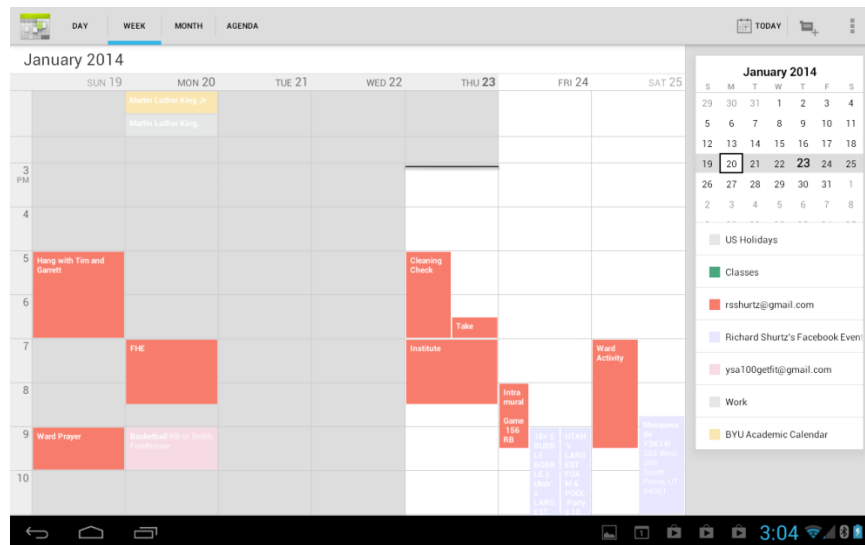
DAY WEEK MONTH AGENDA

TODAY

January 2014

SUN 19 MON 20 TUE 21 WED 22 THU 23 FRI 24 SAT 25

Martin Luther King Jr

Martin Luther King,

3 PM

4

5

6

7

8

9

10

Hang with Tim and Garrett

Cleaning Check

Take

FHE

Institute

Ward Activity

Intra mural Game 156 RB

Ward Prayer

Basketball RB or Smith Fieldhouse

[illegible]

January 2014

| S | M | T | W | T | F | S |
|---|---|---|---|---|---|---|
| 29 | 30 | 31 | 1 | 2 | 3 | 4 |
| 5 | 6 | 7 | 8 | 9 | 10 | 11 |
| 12 | 13 | 14 | 15 | 16 | 17 | 18 |
| 19 | 20 | 21 | 22 | 23 | 24 | 25 |
| 26 | 27 | 28 | 29 | 30 | 31 | 1 |
| 2 | 3 | 4 | 5 | 6 | 7 | 8 |

US Holidays

Classes

rsshurtz@gmail.com

Richard Shurtz's Facebook Event

ysa100getfit@gmail.com

Work

BYU Academic Calendar

3:04